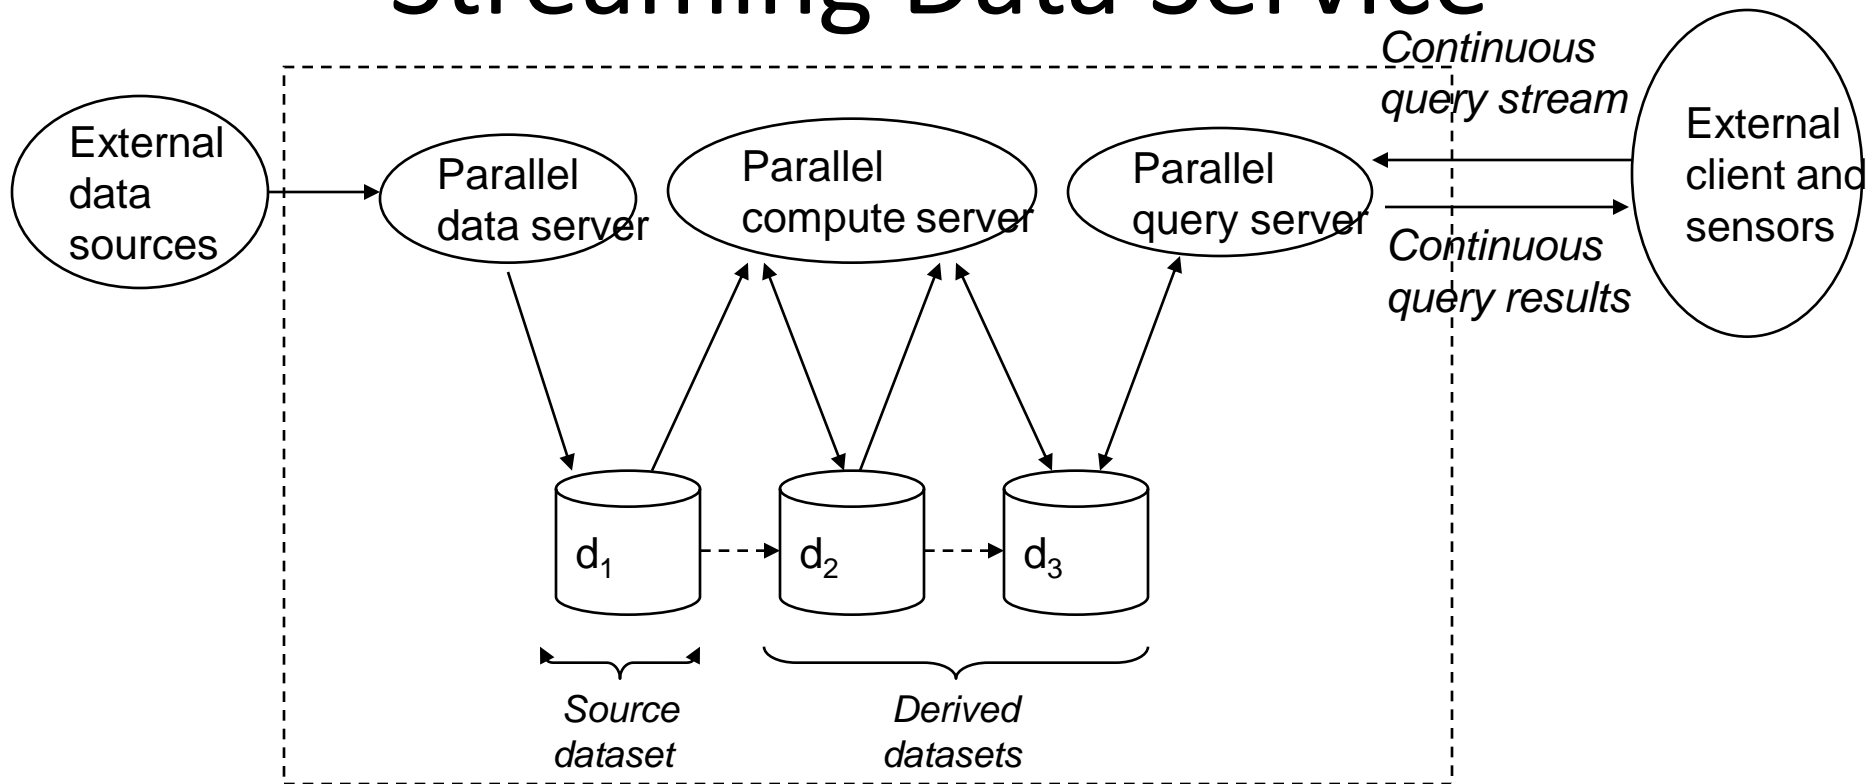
Streaming Data Service

External data sources

Parallel data server

Parallel compute server

Parallel query server

Continuous query stream

External client and sensors

Continuous query results

$d_1$

$d_2$

$d_3$

Source dataset

Derived datasets